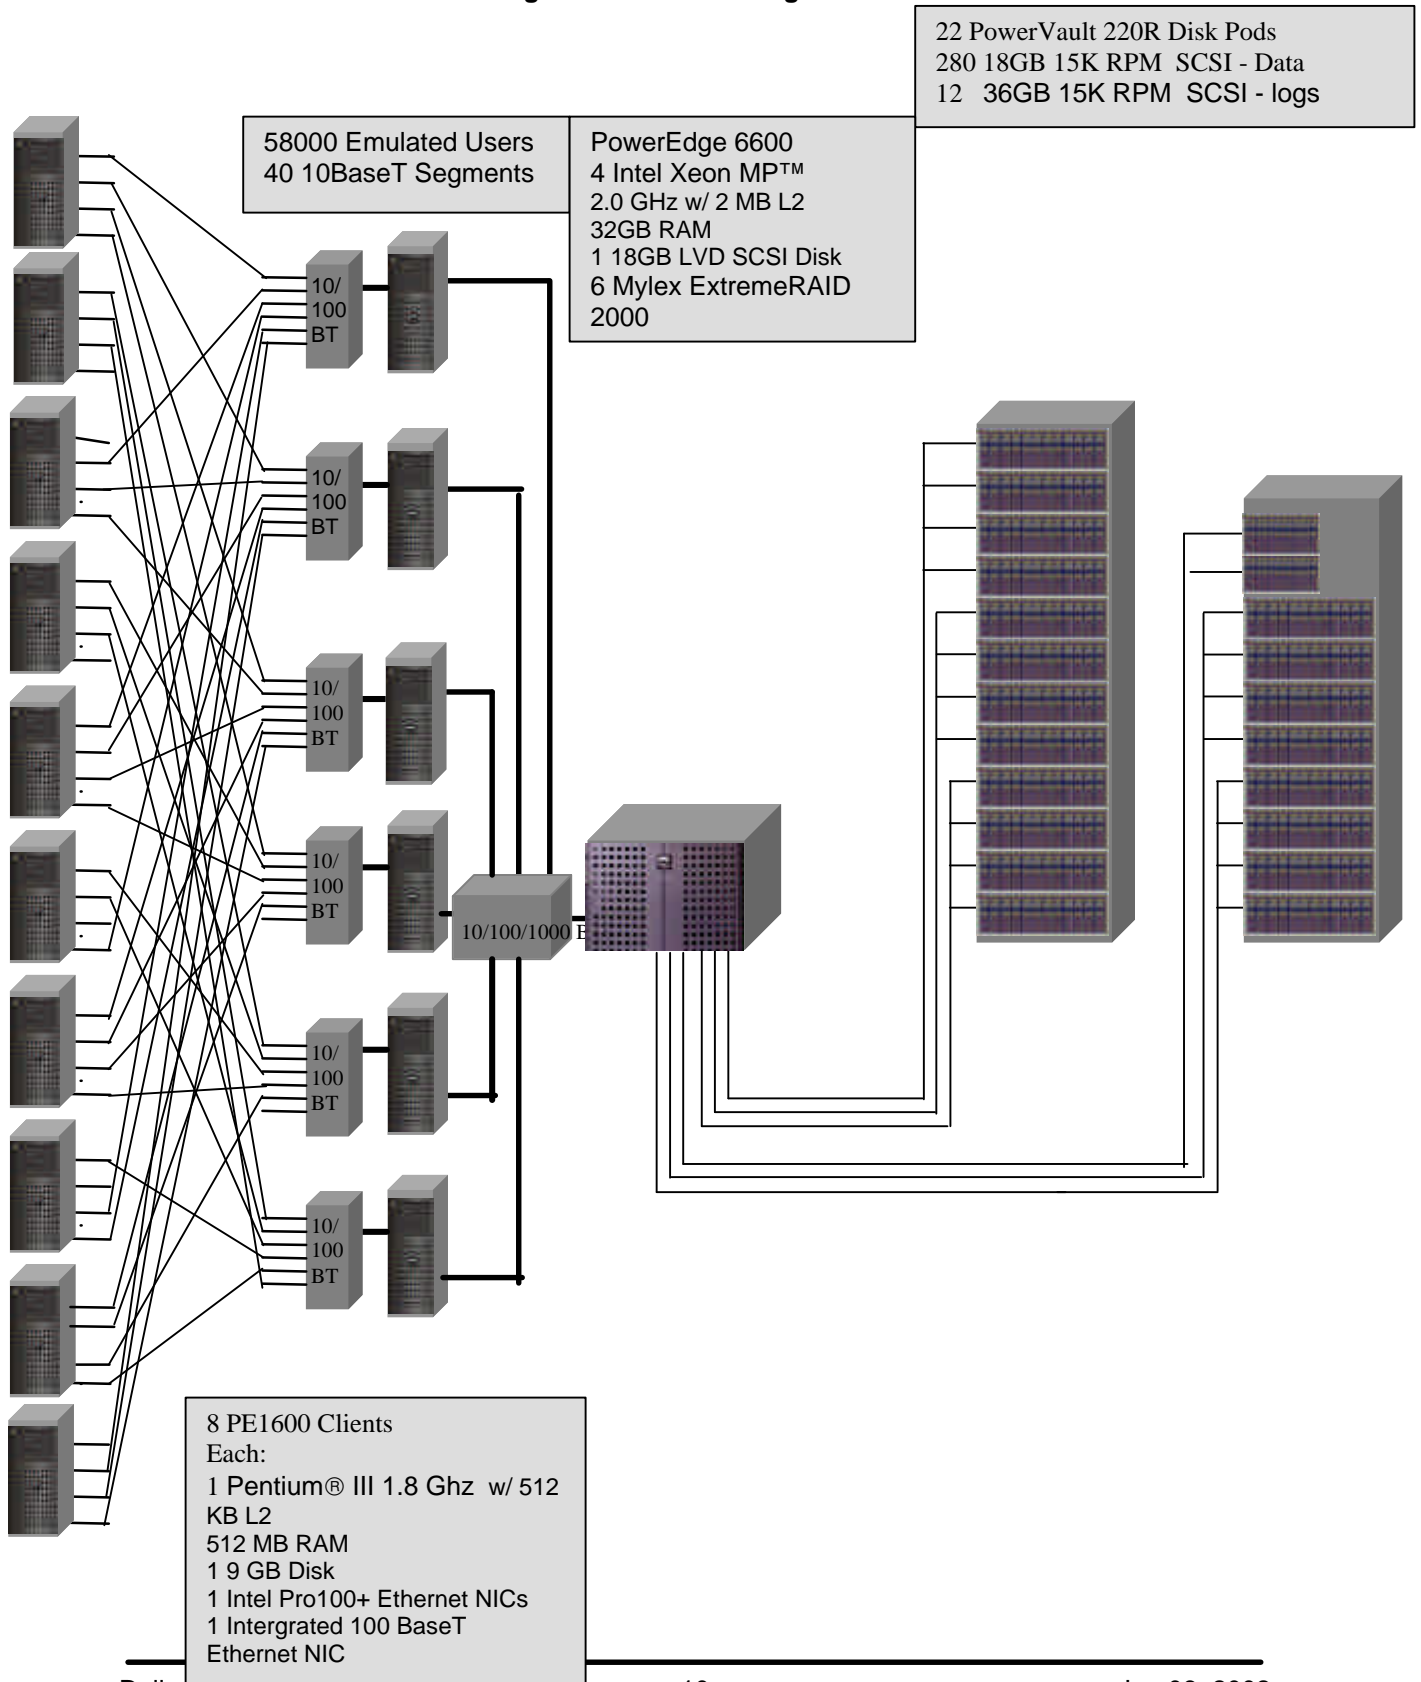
22 PowerVault 220R Disk Pods
280 18GB 15K RPM SCSI - Data
12 36GB 15K RPM SCSI - logs

58000 Emulated Users
40 10BaseT Segments

PowerEdge 6600
4 Intel Xeon MP™
2.0 GHz w/ 2 MB L2
32GB RAM
1 18GB LVD SCSI Disk
6 Mylex ExtremeRAID 2000

10/100 BT

10/100 BT

10/100 BT

10/100 BT

10/100 BT

10/100 BT

10/100/1000 B

8 PE1600 Clients
Each:
1 Pentium® III 1.8 Ghz w/ 512 KB L2
512 MB RAM
1 9 GB Disk
1 Intel Pro100+ Ethernet NICs
1 Intergrated 100 BaseT Ethernet NIC